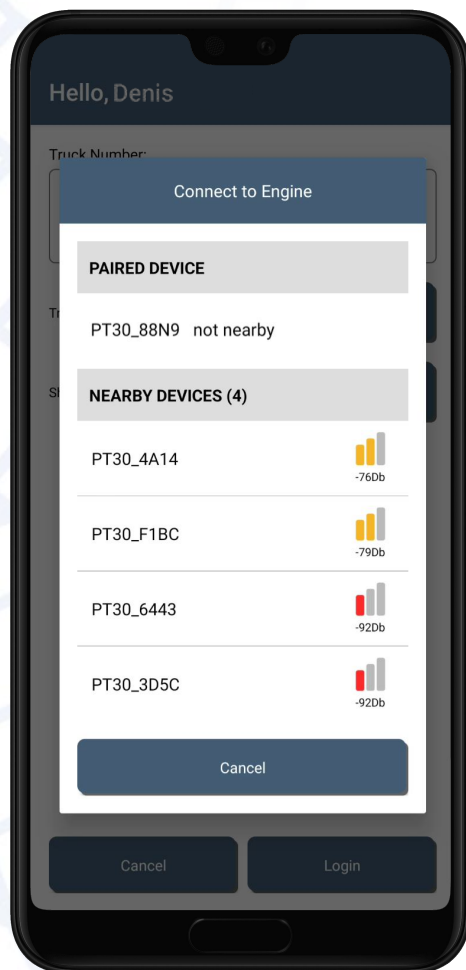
Hello, Denis

Truck Number:

Tr

Sh

Connect to Engine

PAIRED DEVICE

PT30_88N9 not nearby

NEARBY DEVICES (4)

PT30_4A14 -76Db

PT30_F1BC -79Db

PT30_6443 -92Db

PT30_3D5C -92Db

Cancel

Cancel

Login